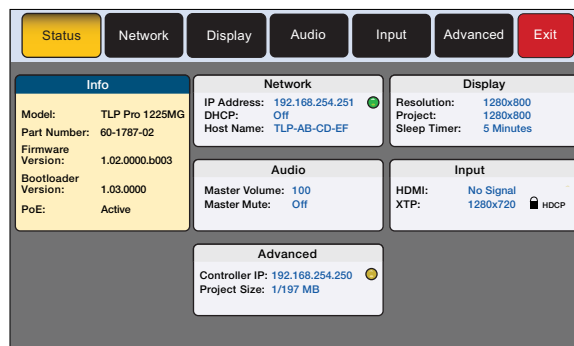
Status Network Display Audio Input Advanced Exit

Info

Model: TLP Pro 1225MG
Part Number: 60-1787-02
Firmware Version: 1.02.0000.b003
Bootloader Version: 1.03.0000
PoE: Active

Network

IP Address: 192.168.254.251
DHCP: Off
Host Name: TLP-AB-CD-EF

Display

Resolution: 1280x800
Project: 1280x800
Sleep Timer: 5 Minutes

Audio

Master Volume: 100
Master Mute: Off

Input

HDMI: No Signal
XTP: 1280x720 HDCP

Advanced

Controller IP: 192.168.254.250
Project Size: 1/197 MB